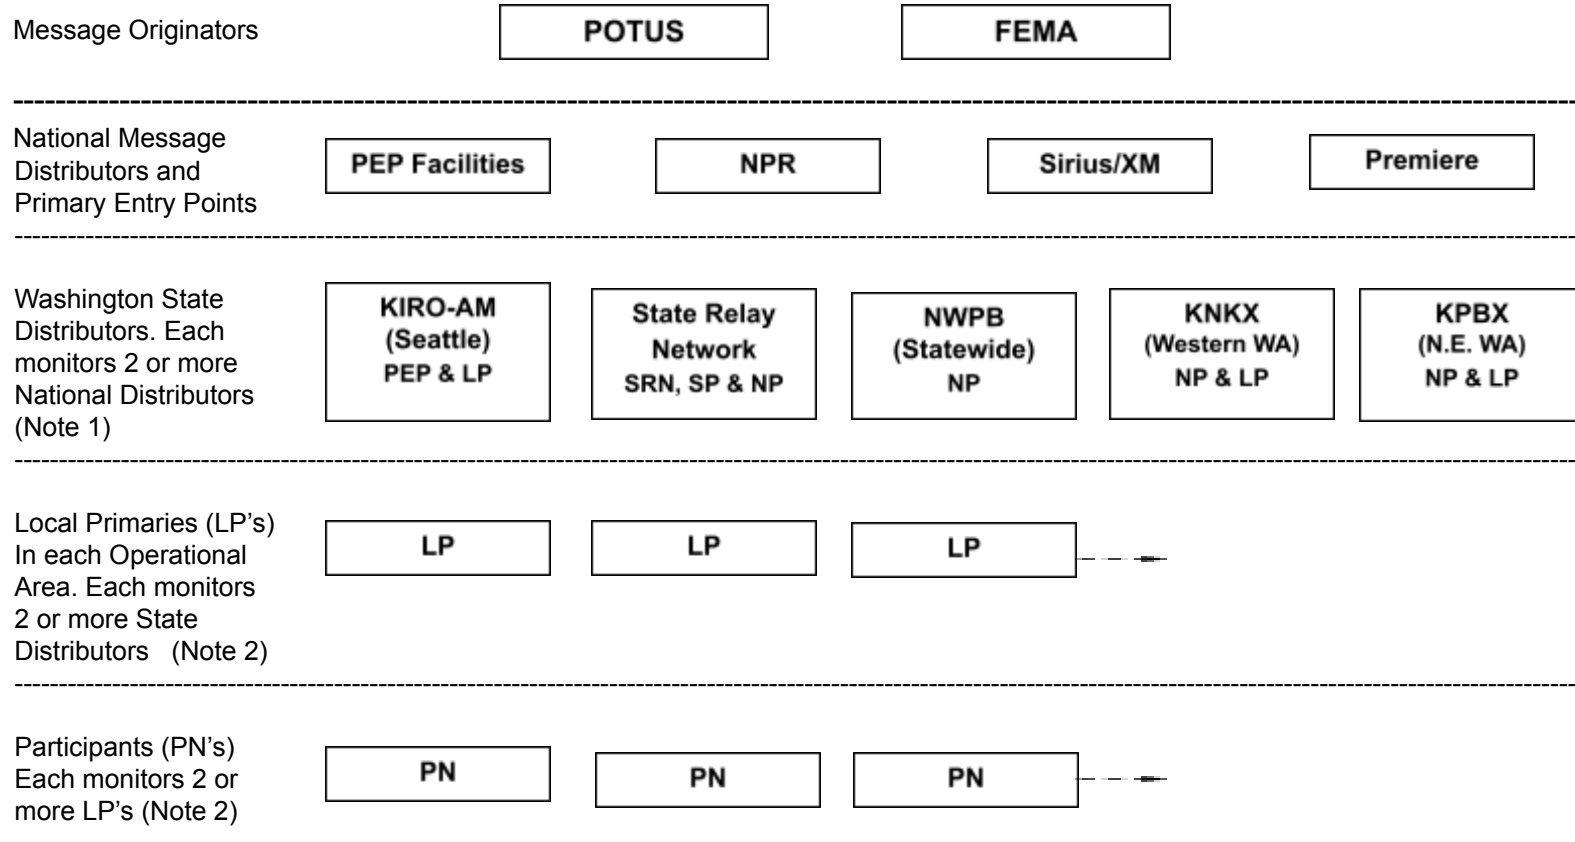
Message Originators

POTUS

FEMA

National Message Distributors and Primary Entry Points

PEP Facilities

NPR

Sirius/XM

Premiere

Washington State Distributors. Each monitors 2 or more National Distributors (Note 1)

KIRO-AM (Seattle) PEP & LP

State Relay Network SRN, SP & NP

NWPB (Statewide) NP

KNKX (Western WA) NP & LP

KPBX (N.E. WA) NP & LP

Local Primaries (LP's) In each Operational Area. Each monitors 2 or more State Distributors (Note 2)

LP

LP

LP

Participants (PN's) Each monitors 2 or more LP's (Note 2)

PN

PN

PN